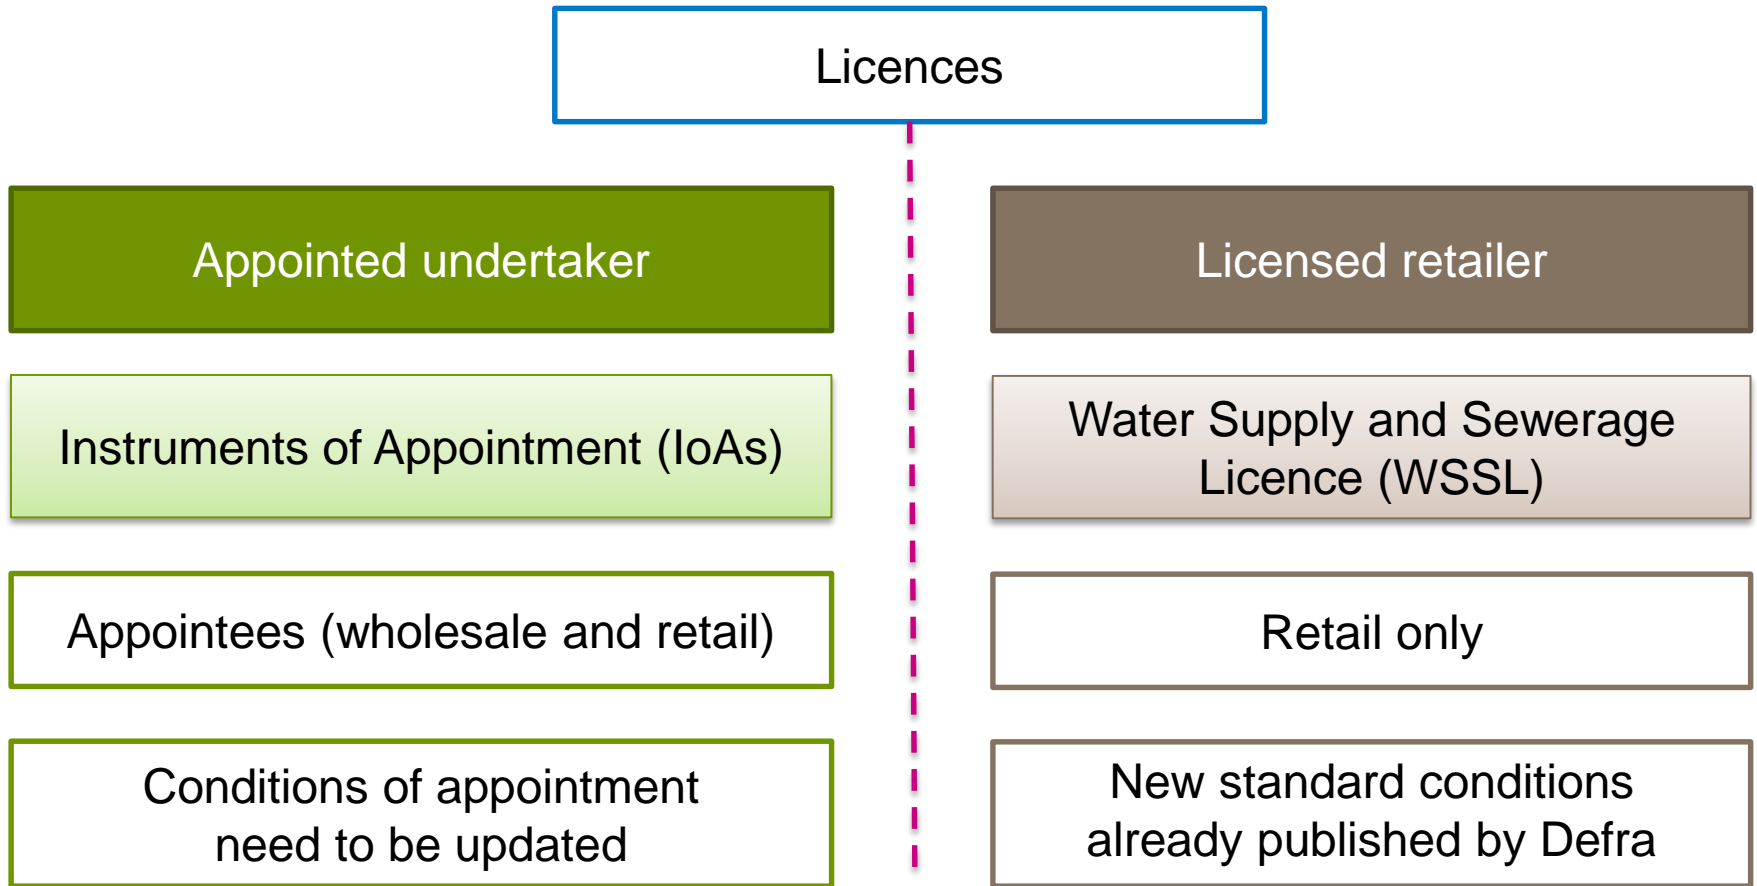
Licences

Appointed undertaker

Instruments of Appointment (IoAs)

Appointees (wholesale and retail)

Conditions of appointment need to be updated

Licensed retailer

Water Supply and Sewerage Licence (WSSL)

Retail only

New standard conditions already published by Defra